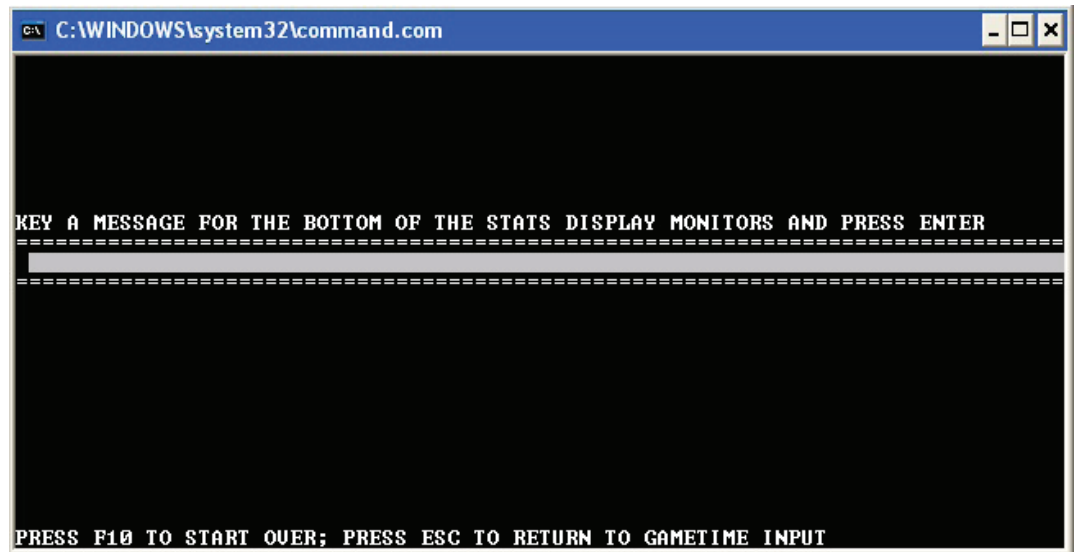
C:\WINDOWS\system32\command.com

KEY A MESSAGE FOR THE BOTTOM OF THE STATS DISPLAY MONITORS AND PRESS ENTER
================================================================================
================================================================================

PRESS F10 TO START OVER; PRESS ESC TO RETURN TO GAMETIME INPUT